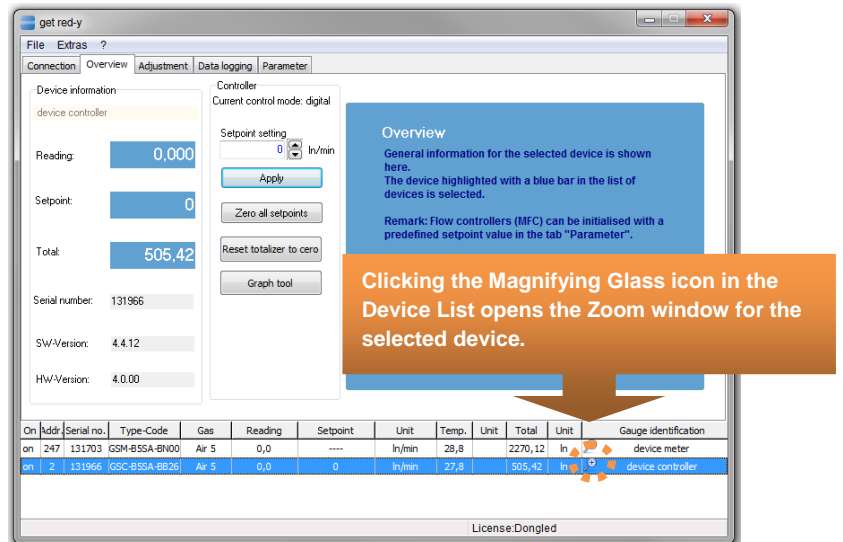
get red-y

File Extras ?

Connection | Overview | Adjustment | Data logging | Parameter

Device information

device controller

Reading: 0,000

Setpoint: 0

Total: 505,42

Serial number: 131966

SW-Version: 4.4.12

HW-Version: 4.0.00

Controller

Current control mode: digital

Setpoint setting

0 ln/min

Apply

Zero all setpoints

Reset totalizer to cero

Graph tool

Overview

General information for the selected device is shown here.
The device highlighted with a blue bar in the list of devices is selected.

Remark: Flow controllers (MFC) can be initialised with a predefined setpoint value in the tab "Parameter".

Clicking the Magnifying Glass icon in the Device List opens the Zoom window for the selected device.

| On | Addr. | Serial no. | Type-Code | Gas | Reading | Setpoint | Unit | Temp. | Unit | Total | Unit | | Gauge identification |
|---|---|---|---|---|---|---|---|---|---|---|---|---|---|
| on | 247 | 131703 | GSM-B5SA-BN00 | Air 5 | 0,0 | ---- | ln/min | 28,8 | | 2270,12 | ln | | device meter |
| on | 2 | 131966 | GSC-B5SA-BB26 | Air 5 | 0,0 | 0 | ln/min | 27,8 | | 505,42 | ln | | device controller |

License:Dongled